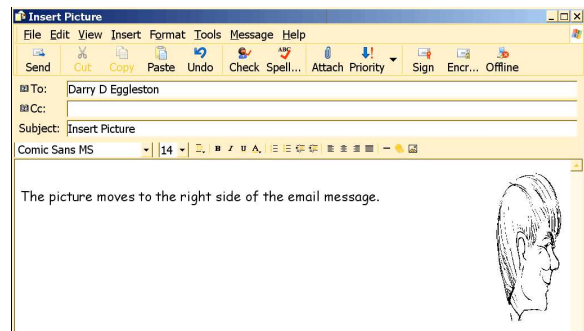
Insert Picture

File Edit View Insert Format Tools Message Help

Send Cut Copy Paste Undo Check Spell... Attach Priority Sign Encr... Offline

To: Darry D Eggleston
Cc:
Subject: Insert Picture

Comic Sans MS 14

The picture moves to the right side of the email message.